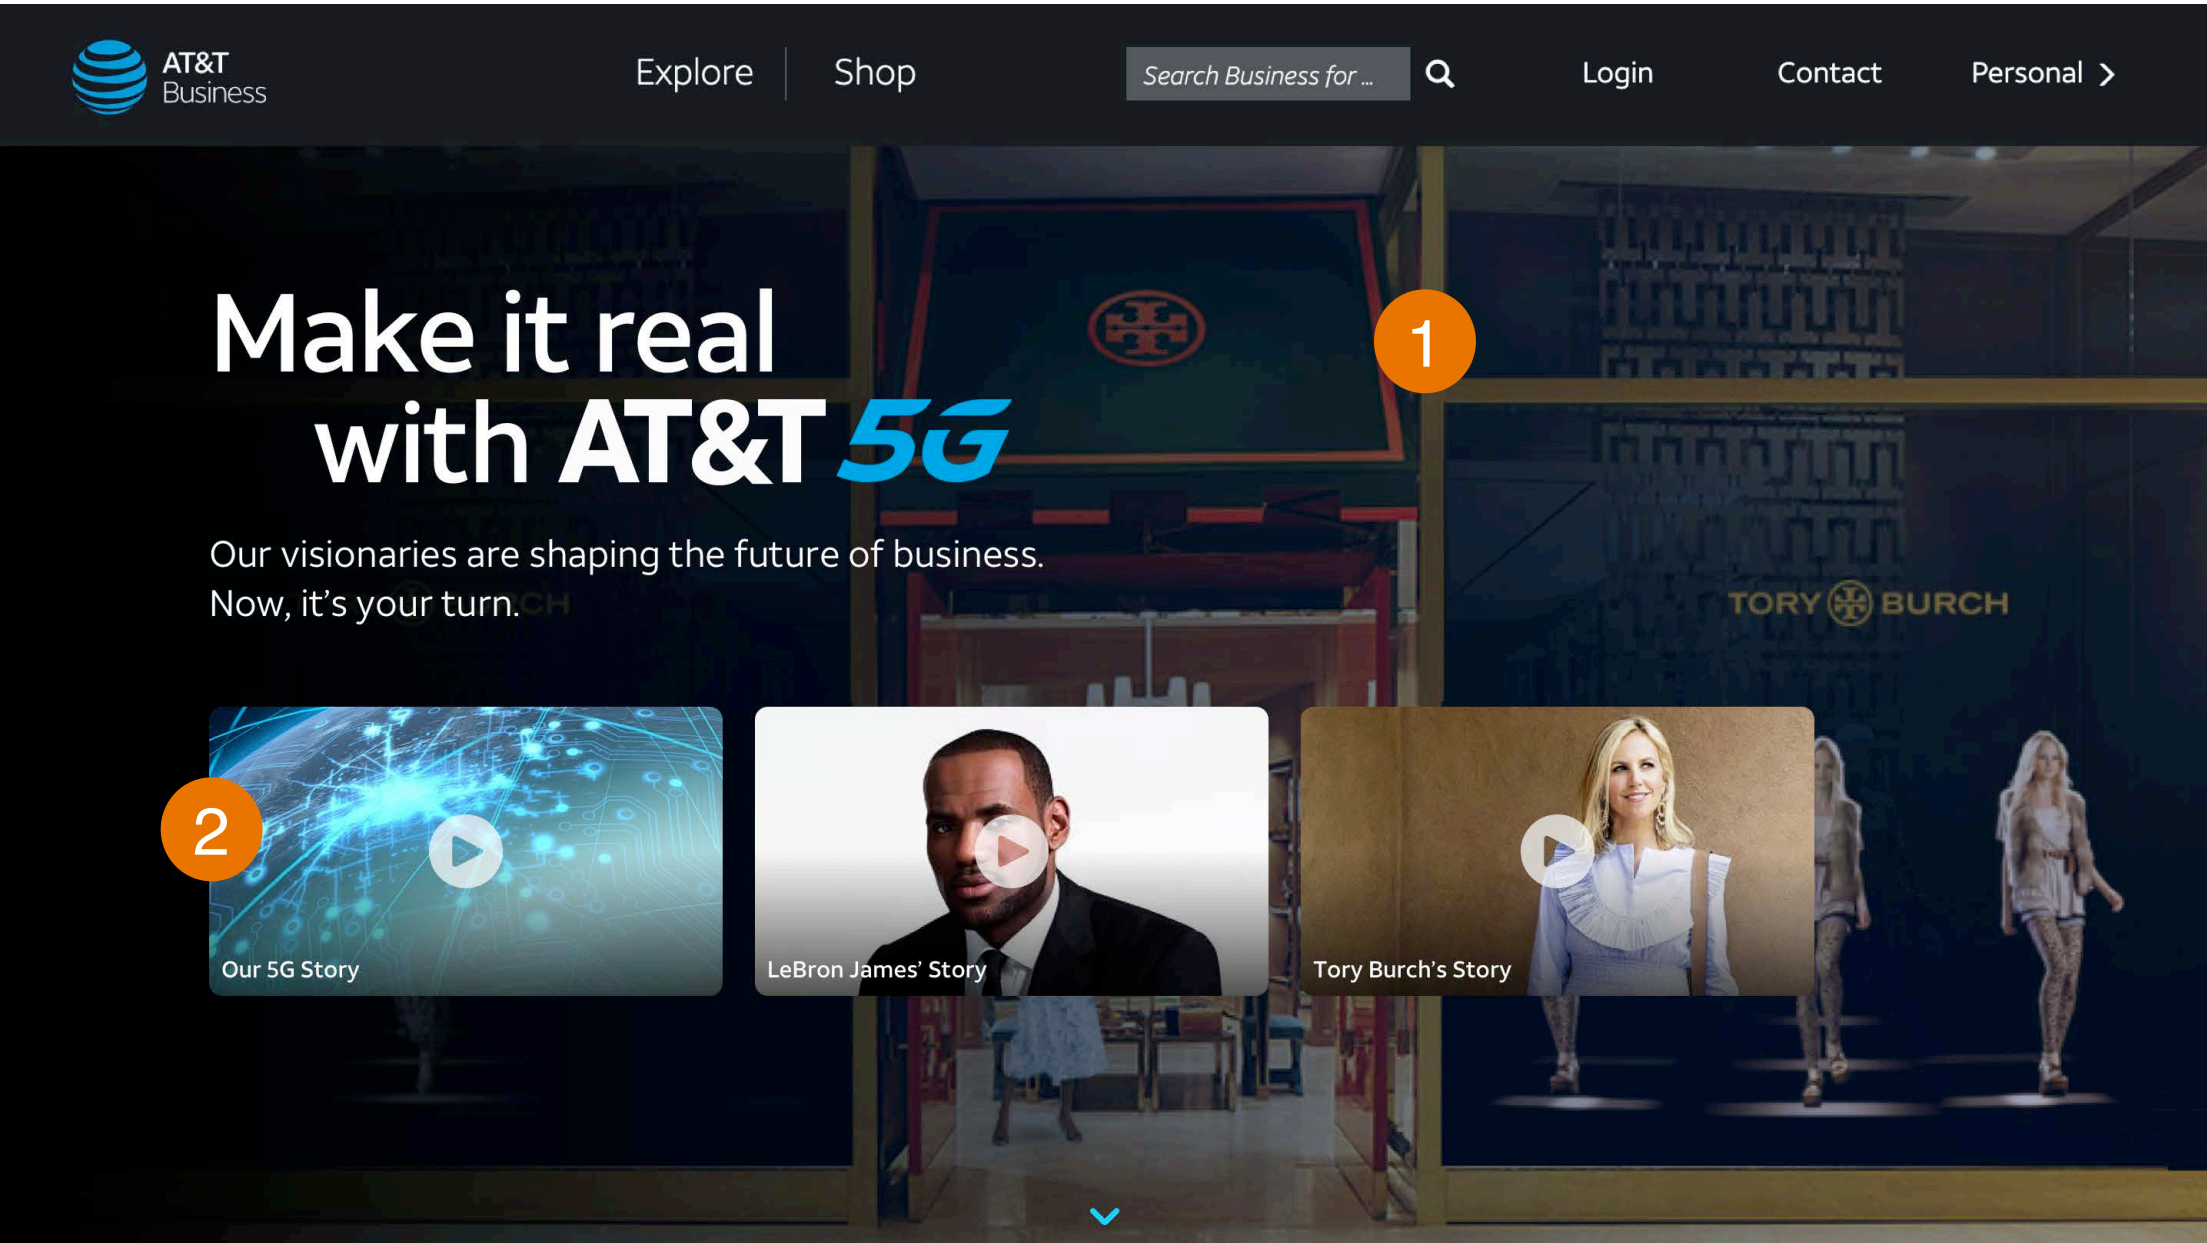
AT&T Business

Explore | Shop

Search Business for ...

Login

Contact

Personal >

Make it real with AT&T 5G

1

Our visionaries are shaping the future of business. Now, it's your turn.

TORY BURCH

2

Our 5G Story

LeBron James' Story

Tory Burch's Story